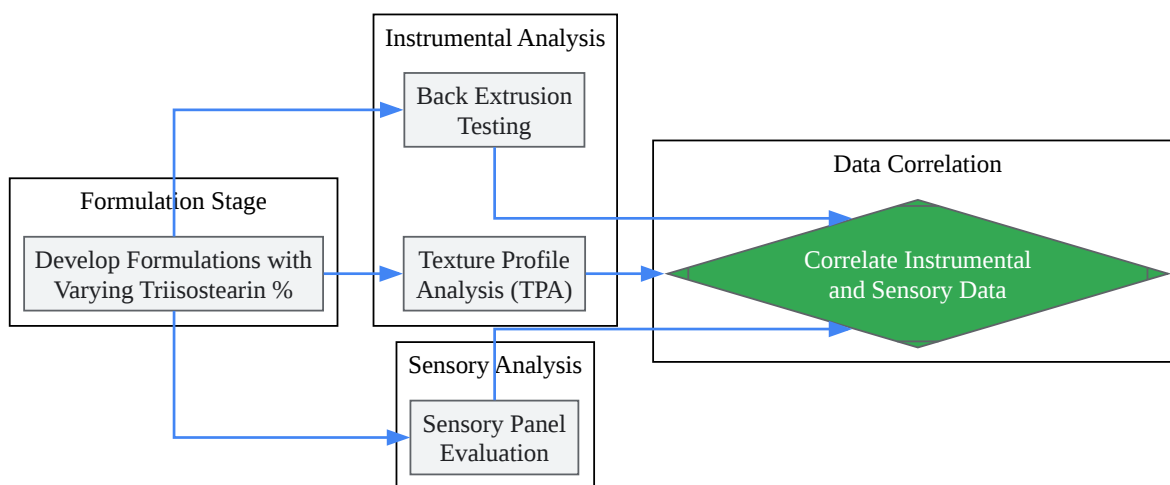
Instrumental Analysis

Back Extrusion Testing

Data Correlation

Formulation Stage

Develop Formulations with Varying Triisostearin %

Texture Profile Analysis (TPA)

Correlate Instrumental and Sensory Data

Sensory Analysis

Sensory Panel Evaluation